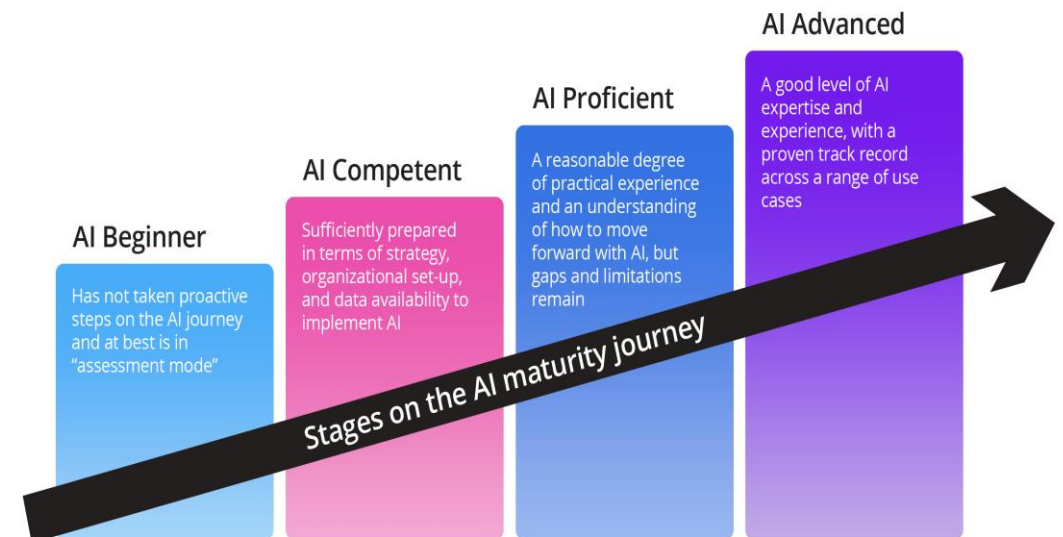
AI Beginner

Has not taken proactive steps on the AI journey and at best is in "assessment mode"

AI Competent

Sufficiently prepared in terms of strategy, organizational set-up, and data availability to implement AI

AI Proficient

A reasonable degree of practical experience and an understanding of how to move forward with AI, but gaps and limitations remain

AI Advanced

A good level of AI expertise and experience, with a proven track record across a range of use cases

Stages on the AI maturity journey